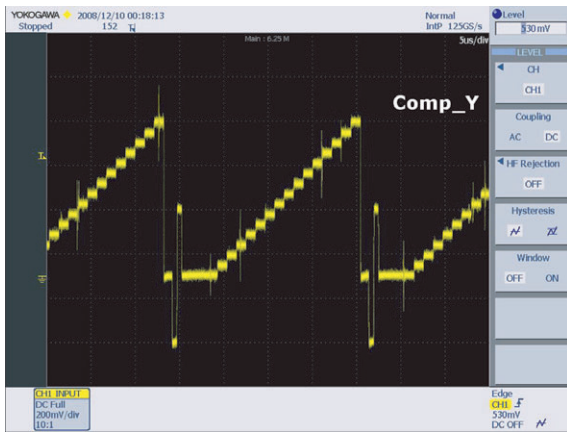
YOKOGAWA 2008/12/10 00:18:13
Stopped 152

Normal
IntP 125GS/s

Level
530mV

Main : 6.25 M

5us/div

LEVEL

CH
CH1

Comp_Y

Coupling
AC DC

HF Rejection
OFF

Hysteresis

Window
OFF ON

CH1 INPUT
DC Full
200mV/div
10:1

Edge
CH1
530mV
DC OFF